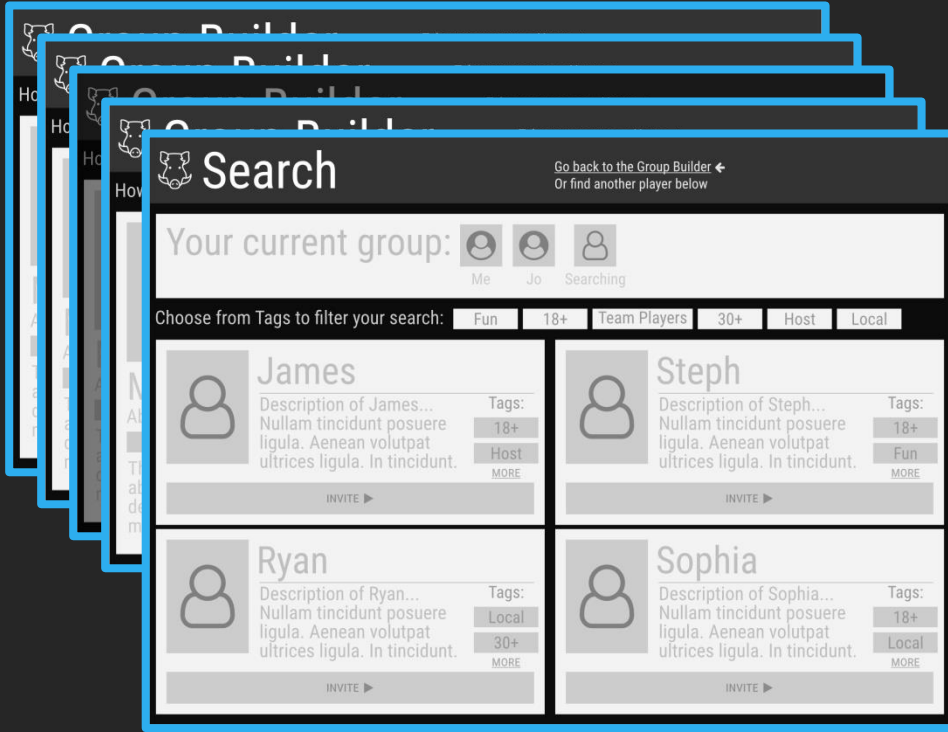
Group Builder
Ho
Group Builder
Ho
Group Builder
Ho
Group Builder
How

Search
Go back to the Group Builder
Or find another player below

Your current group:
Me
Jo
Searching

Choose from Tags to filter your search: Fun 18+ Team Players 30+ Host Local

James
Description of James...
Nullam tincidunt posuere ligula. Aenean volutpat ultrices ligula. In tincidunt.
Tags:
18+
Host
MORE
INVITE ▶

Steph
Description of Steph...
Nullam tincidunt posuere ligula. Aenean volutpat ultrices ligula. In tincidunt.
Tags:
18+
Fun
MORE
INVITE ▶

Ryan
Description of Ryan...
Nullam tincidunt posuere ligula. Aenean volutpat ultrices ligula. In tincidunt.
Tags:
Local
30+
MORE
INVITE ▶

Sophia
Description of Sophia...
Nullam tincidunt posuere ligula. Aenean volutpat ultrices ligula. In tincidunt.
Tags:
18+
Local
MORE
INVITE ▶